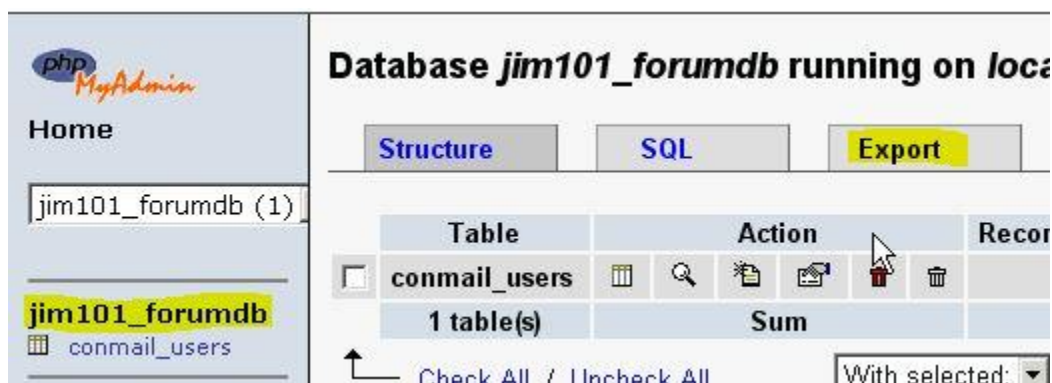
php MyAdmin

Home

jim101_forumdb (1)

jim101_forumdb

conmail_users

Database *jim101_forumdb* running on *loca*

Structure | SQL | Export

| Table | Action | Recor |
|---|---|---|
| conmail_users | | |
| 1 table(s) | Sum | |

Check All / Uncheck All

With selected: